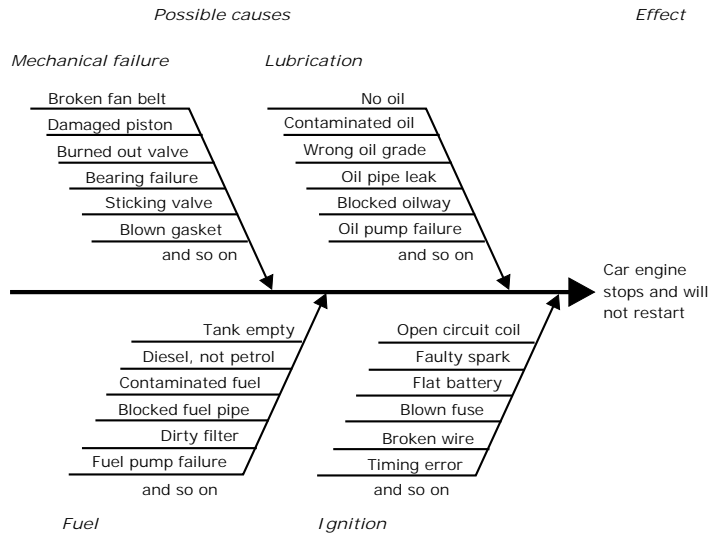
Possible causes

Effect

Mechanical failure

Broken fan belt
Damaged piston
Burned out valve
Bearing failure
Sticking valve
Blown gasket
and so on

Lubrication

No oil
Contaminated oil
Wrong oil grade
Oil pipe leak
Blocked oilway
Oil pump failure
and so on

Car engine stops and will not restart

Tank empty
Diesel, not petrol
Contaminated fuel
Blocked fuel pipe
Dirty filter
Fuel pump failure
and so on

Fuel

Open circuit coil
Faulty spark
Flat battery
Blown fuse
Broken wire
Timing error
and so on

Ignition